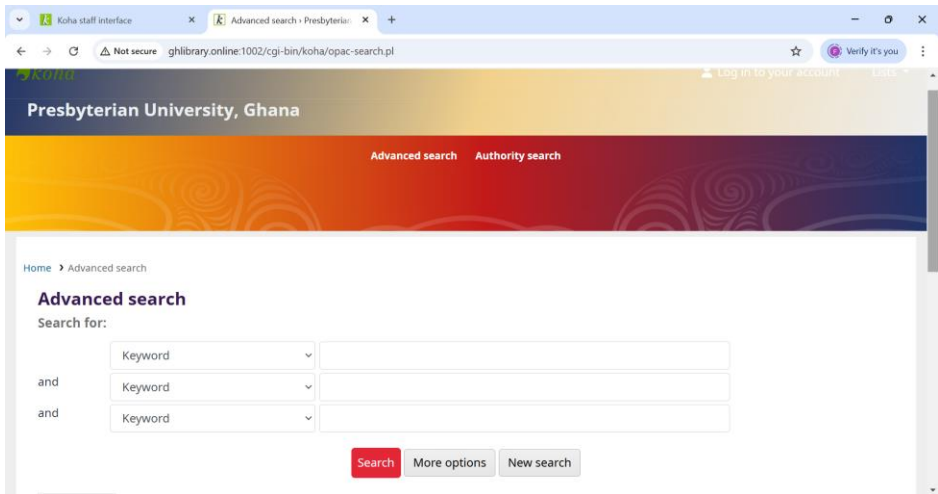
Koha staff interface
Advanced search › Presbyterian
Not secure ghlibrary.online:1002/cgi-bin/koha/opac-search.pl
Verify it's you
koha
Log in to your account
Lists
Presbyterian University, Ghana
Advanced search Authority search
Home › Advanced search
Advanced search
Search for:
Keyword
and Keyword
and Keyword
Search More options New search